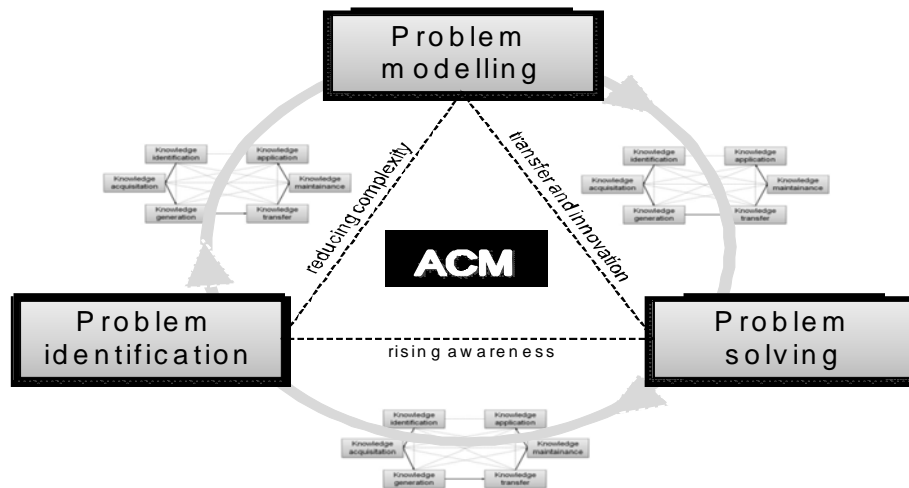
Problem modelling

Knowledge identification
Knowledge application
Knowledge acquisition
Knowledge maintainance
Knowledge generation
Knowledge transfer

reducing complexity

transfer and innovation

Knowledge identification
Knowledge application
Knowledge acquisition
Knowledge maintainance
Knowledge generation
Knowledge transfer

ACM

Problem identification

rising awareness

Problem solving

Knowledge identification
Knowledge application
Knowledge acquisition
Knowledge maintainance
Knowledge generation
Knowledge transfer